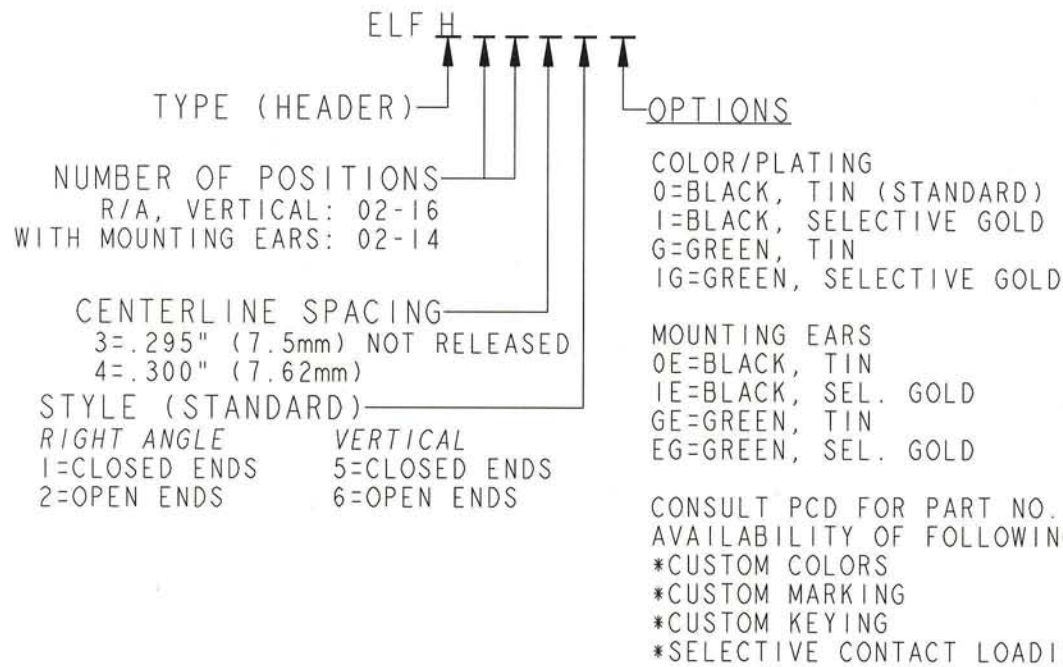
ELF H

TYPE (HEADER)

NUMBER OF POSITIONS
R/A, VERTICAL: 02-16
WITH MOUNTING EARS: 02-14

CENTERLINE SPACING
3=.295" (7.5mm) NOT RELEASED
4=.300" (7.62mm)

STYLE (STANDARD)

| RIGHT ANGLE | VERTICAL |
|---|---|
| 1=CLOSED ENDS | 5=CLOSED ENDS |
| 2=OPEN ENDS | 6=OPEN ENDS |

OPTIONS

COLOR/PLATING
0=BLACK, TIN (STANDARD)
1=BLACK, SELECTIVE GOLD
G=GREEN, TIN
1G=GREEN, SELECTIVE GOLD

MOUNTING EARS
0E=BLACK, TIN
1E=BLACK, SEL. GOLD
GE=GREEN, TIN
EG=GREEN, SEL. GOLD

CONSULT PCD FOR PART NO.
AVAILABILITY OF FOLLOWIN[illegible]
*CUSTOM COLORS
*CUSTOM MARKING
*CUSTOM KEYING
*SELECTIVE CONTACT LOADI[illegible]